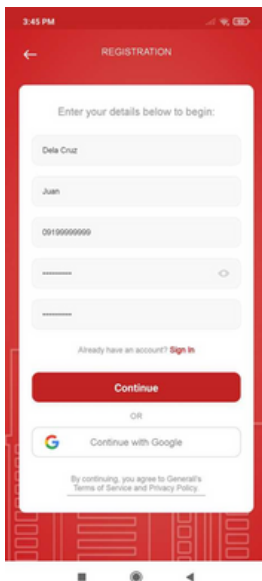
3:45 PM

REGISTRATION

Enter your details below to begin:

Dela Cruz

Juan

09199999999

Already have an account? Sign In

Continue

OR

Continue with Google

By continuing, you agree to Generali's Terms of Service and Privacy Policy.